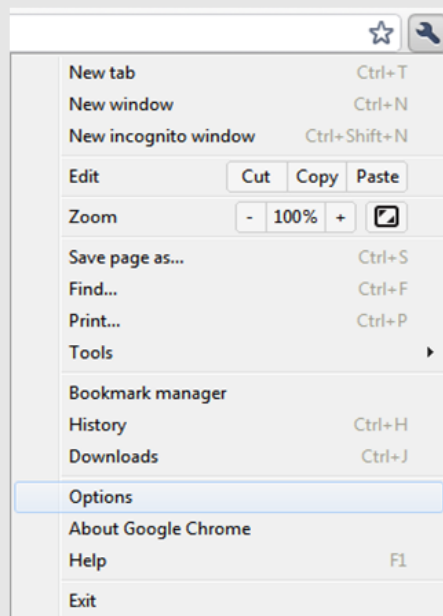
New tab Ctrl+T
New window Ctrl+N
New incognito window Ctrl+Shift+N
Edit Cut Copy Paste
Zoom - 100% +
Save page as... Ctrl+S
Find... Ctrl+F
Print... Ctrl+P
Tools
Bookmark manager
History Ctrl+H
Downloads Ctrl+J
Options
About Google Chrome
Help F1
Exit